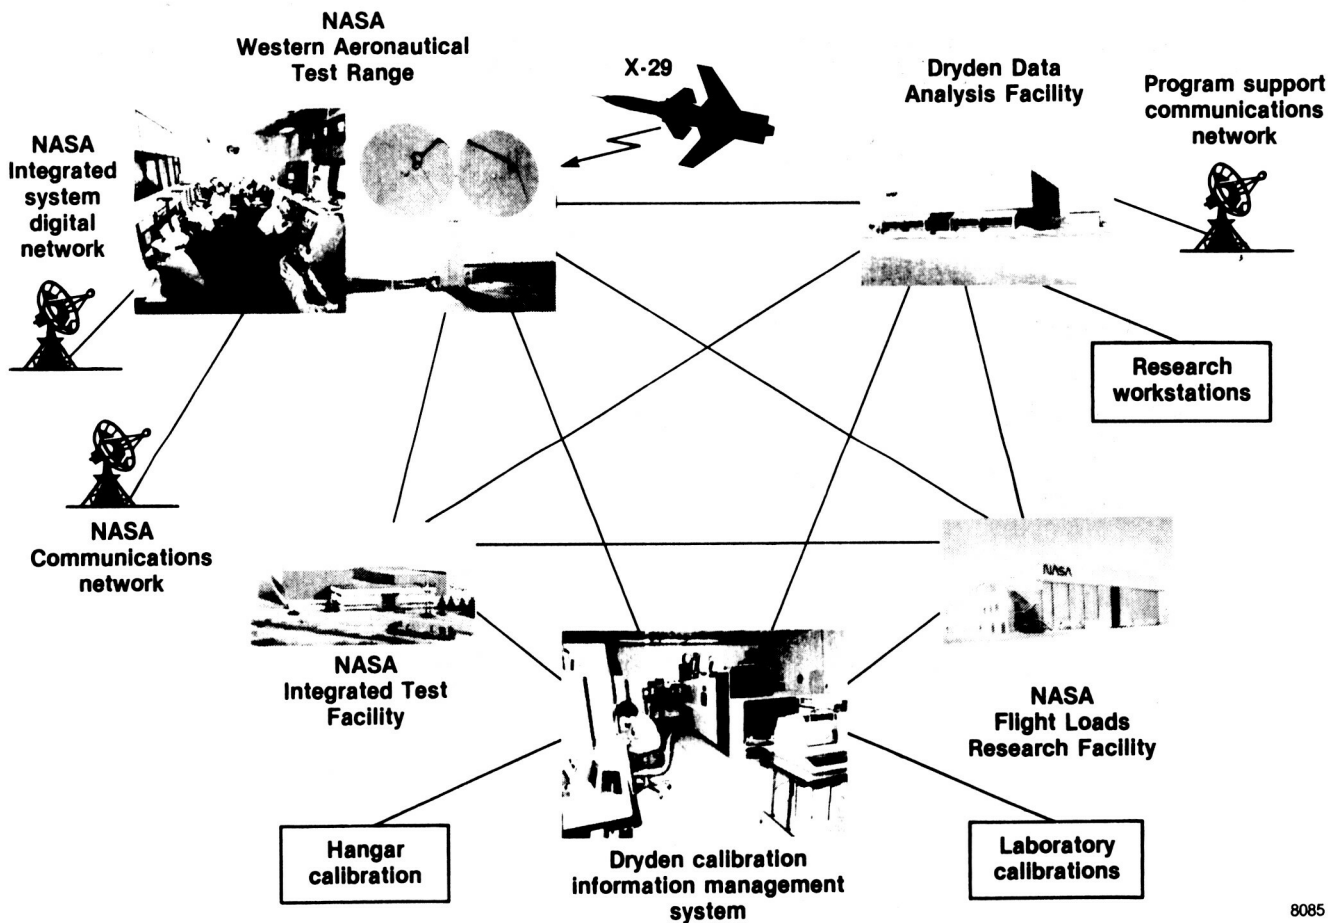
NASA
Western Aeronautical
Test Range

X-29

Dryden Data
Analysis Facility

Program support
communications
network

NASA
Integrated
system
digital
network

Research
workstations

NASA
Communications
network

NASA

NASA
Integrated Test
Facility

NASA
Flight Loads
Research Facility

Hangar
calibration

Dryden calibration
information management
system

Laboratory
calibrations

8085